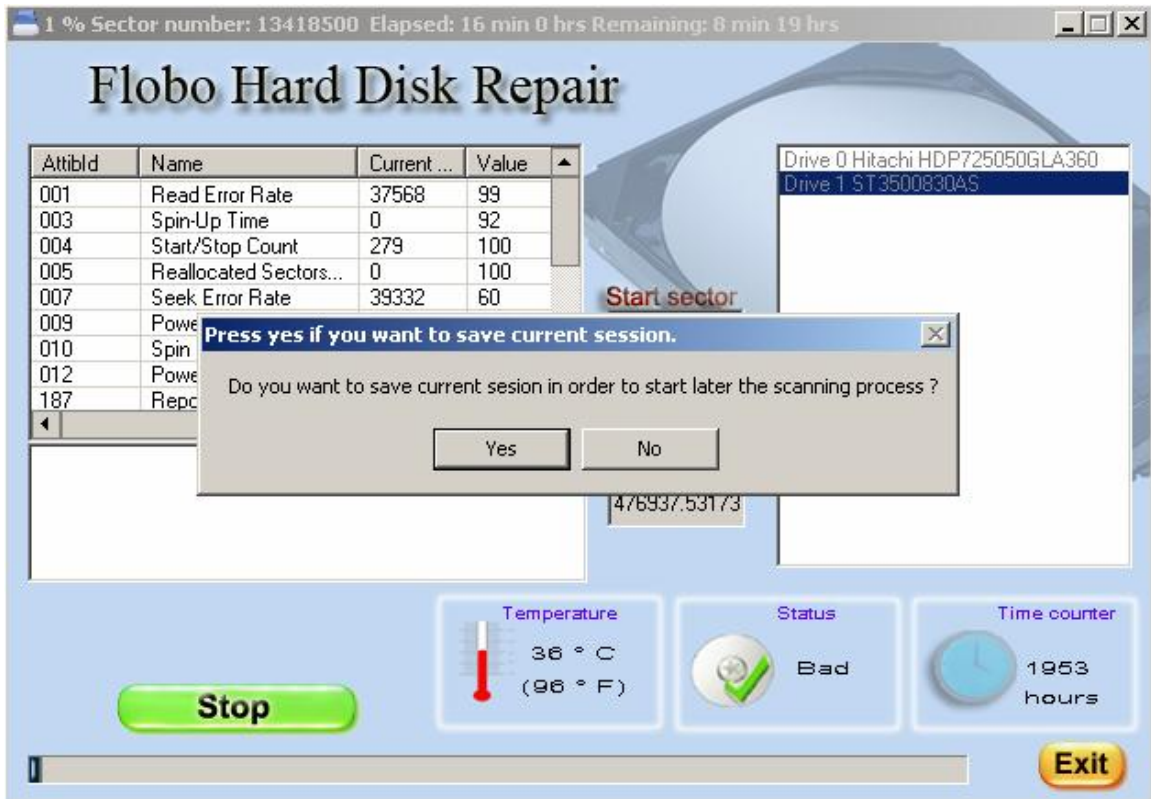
1 % Sector number: 13418500 Elapsed: 16 min 0 hrs Remaining: 8 min 19 hrs

Flobo Hard Disk Repair

| AttibId | Name | Current ... | Value |
|---|---|---|---|
| 001 | Read Error Rate | 37568 | 99 |
| 003 | Spin-Up Time | 0 | 92 |
| 004 | Start/Stop Count | 279 | 100 |
| 005 | Reallocated Sectors... | 0 | 100 |
| 007 | Seek Error Rate | 39332 | 60 |
| 009 | Powe | | |
| 010 | Spin | | |
| 012 | Powe | | |
| 187 | Repc | | |

Start sector

476937.53173

Drive 0 Hitachi HDP725050GLA360
Drive 1 ST3500830AS

Press yes if you want to save current session.

Do you want to save current sesion in order to start later the scanning process ?

Yes No

Temperature
36 ° C
(96 ° F)

Status
Bad

Time counter
1953
hours

Stop

Exit